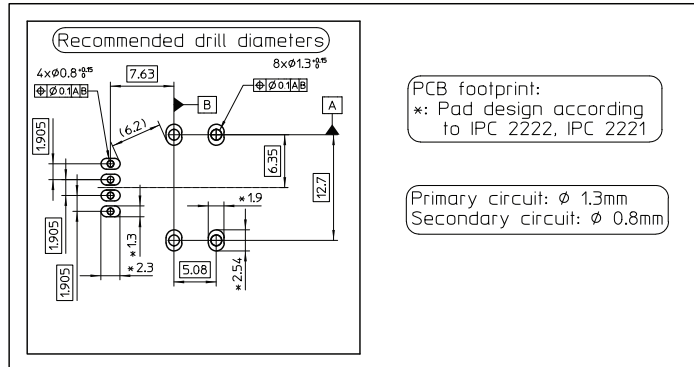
Recommended drill diameters

$4\times\varnothing0.8^{+0.15}_{0}$
$\oplus$ $\varnothing$ 0.1 A B

7.63

$8\times\varnothing1.3^{+0.15}_{0}$
$\oplus$ $\varnothing$ 0.1 A B

B

A

(6.2)

1.905

6.35

12.7

$*1.9$

1.905

$*1.3$

$*2.3$

1.905

5.08

$*2.54$

PCB footprint:
$*$: Pad design according to IPC 2222, IPC 2221

Primary circuit: $\varnothing$ 1.3mm
Secondary circuit: $\varnothing$ 0.8mm